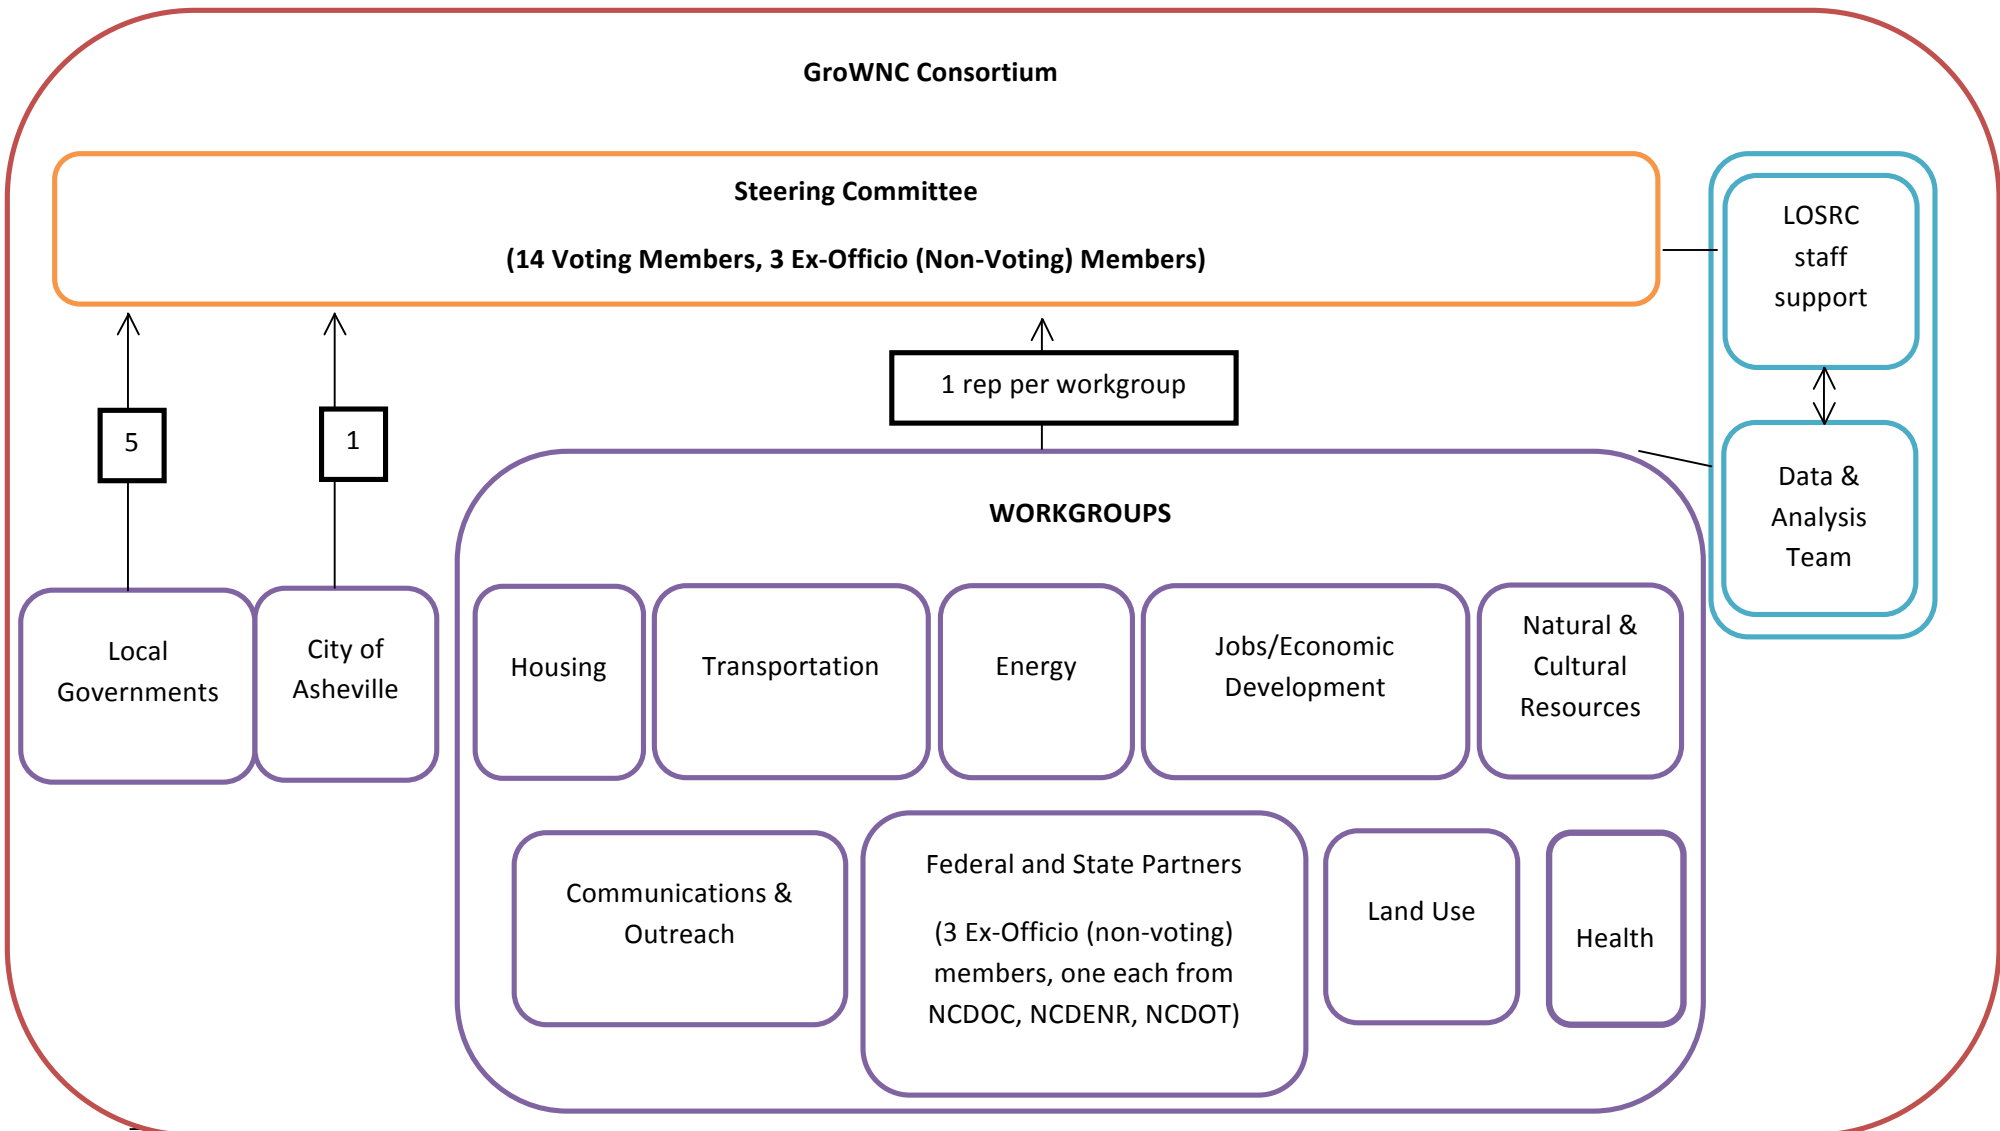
GroWNC Consortium

Steering Committee

(14 Voting Members, 3 Ex-Officio (Non-Voting) Members)

LOSRC staff support

1 rep per workgroup

5

1

Data & Analysis Team

WORKGROUPS

Local Governments

City of Asheville

Housing

Transportation

Energy

Jobs/Economic Development

Natural & Cultural Resources

Communications & Outreach

Federal and State Partners

(3 Ex-Officio (non-voting) members, one each from NCDOC, NCDENR, NCDOT)

Land Use

Health